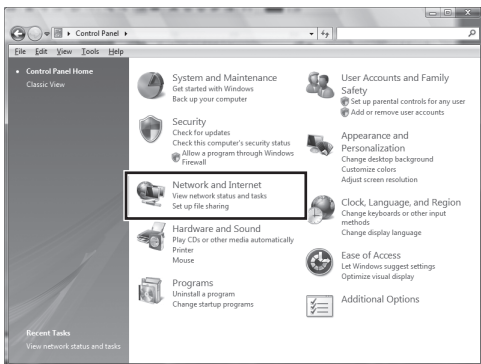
Control Panel

File Edit View Tools Help

Control Panel Home
Classic View

System and Maintenance
Get started with Windows
Back up your computer

Security
Check for updates
Check this computer's security status
Allow a program through Windows Firewall

Network and Internet
View network status and tasks
Set up file sharing

Hardware and Sound
Play CDs or other media automatically
Printer
Mouse

Programs
Uninstall a program
Change startup programs

User Accounts and Family Safety
Set up parental controls for any user
Add or remove user accounts

Appearance and Personalization
Change desktop background
Customize colors
Adjust screen resolution

Clock, Language, and Region
Change keyboards or other input methods
Change display language

Ease of Access
Let Windows suggest settings
Optimize visual display

Additional Options

Recent Tasks
View network status and tasks